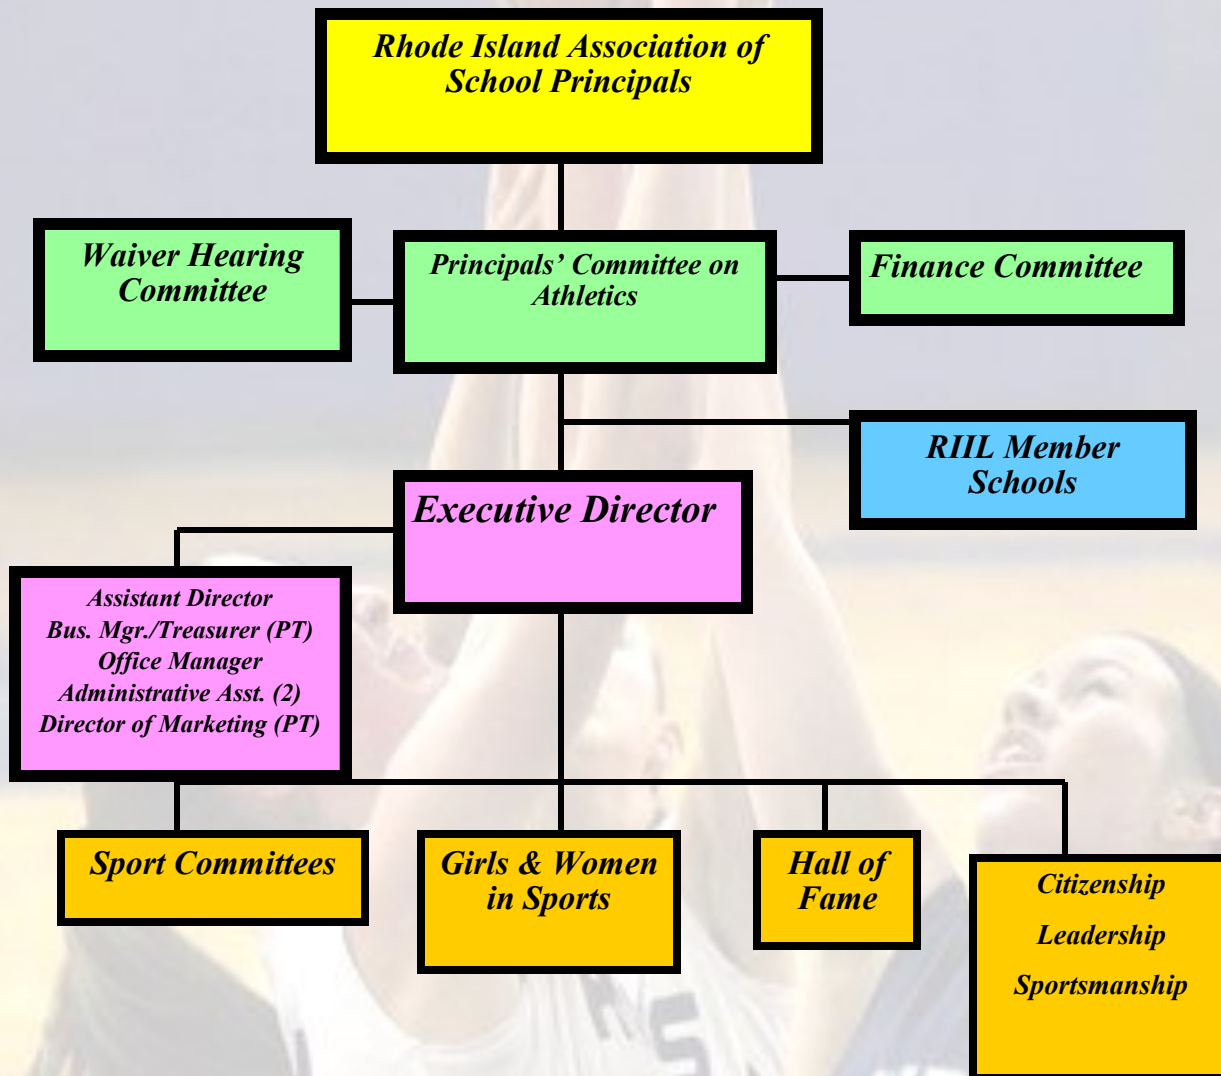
Rhode Island Association of School Principals

Waiver Hearing Committee

Principals' Committee on Athletics

Finance Committee

RIIL Member Schools

Executive Director

Assistant Director
Bus. Mgr./Treasurer (PT)
Office Manager
Administrative Asst. (2)
Director of Marketing (PT)

Sport Committees

Girls & Women in Sports

Hall of Fame

Citizenship
Leadership
Sportsmanship